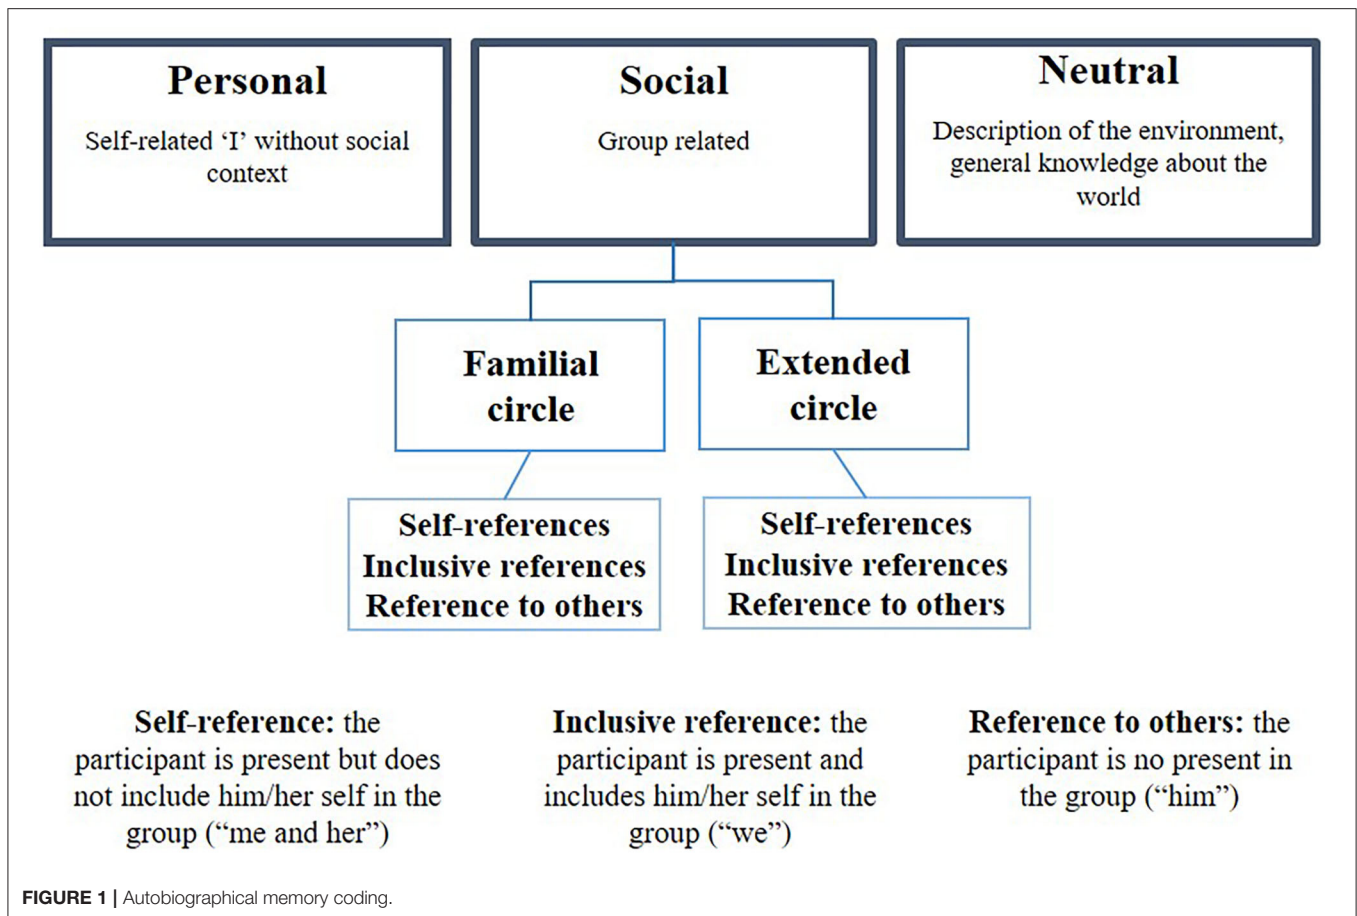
Personal

Self-related ‘I’ without social context

Social

Group related

Neutral

Description of the environment, general knowledge about the world

Familial circle

Extended circle

Self-references
Inclusive references
Reference to others

Self-references
Inclusive references
Reference to others

**Self-reference:** the participant is present but does not include him/her self in the group (“me and her”)

**Inclusive reference:** the participant is present and includes him/her self in the group (“we”)

**Reference to others:** the participant is no present in the group (“him”)

FIGURE 1 | Autobiographical memory coding.